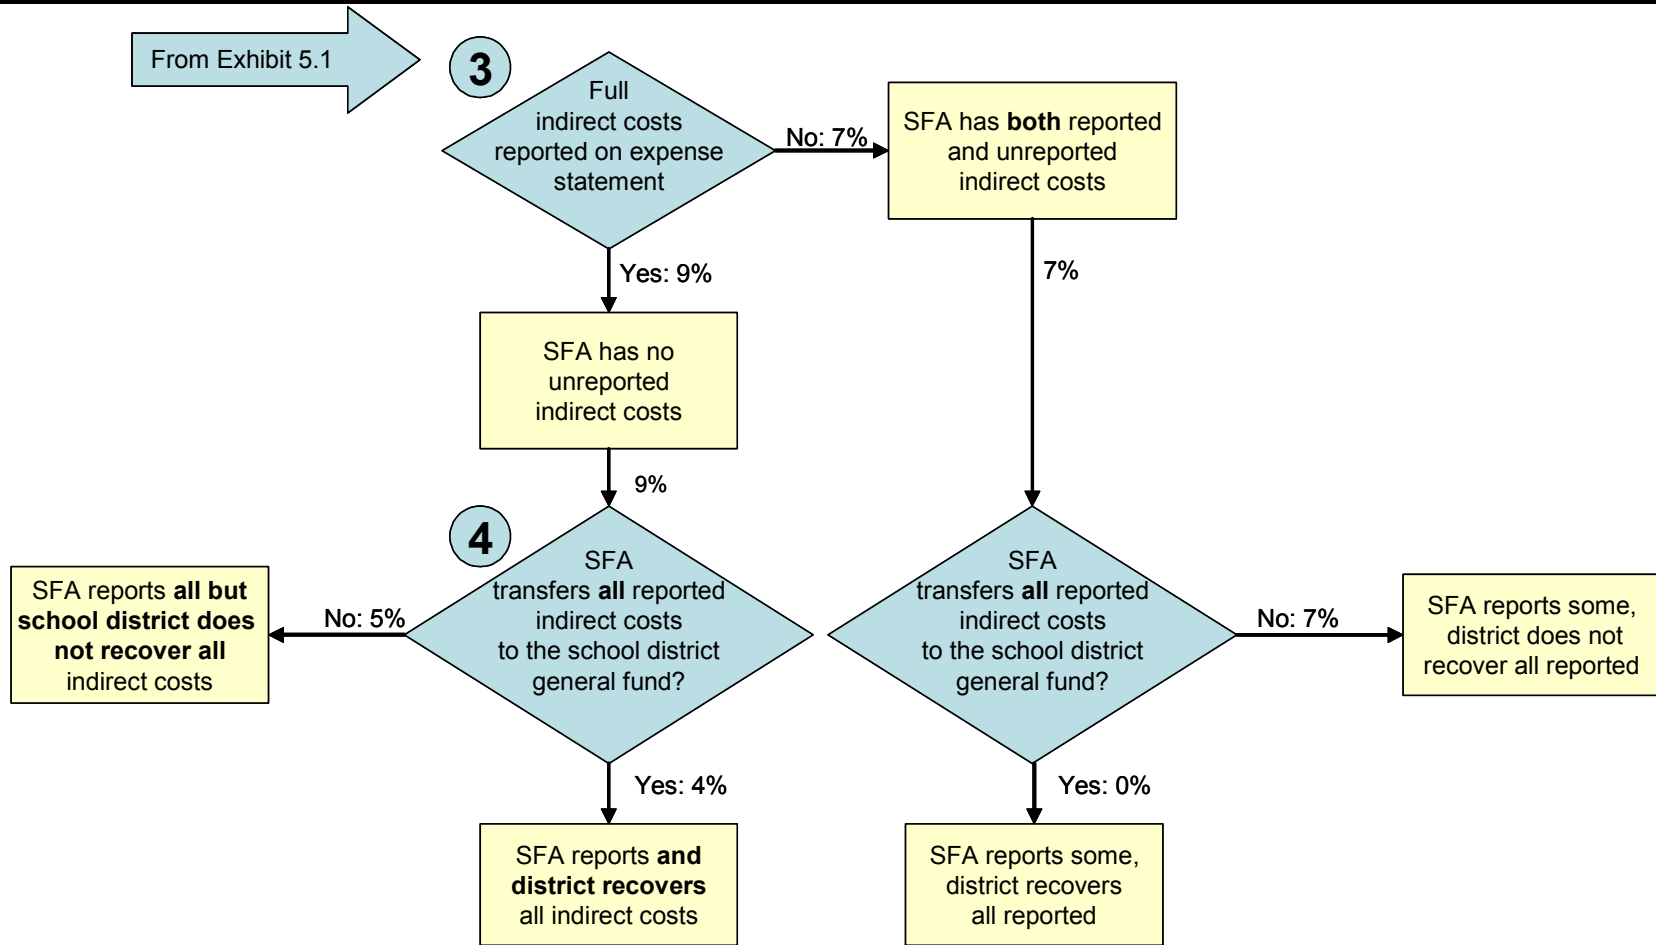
From Exhibit 5.1

3

Full indirect costs reported on expense statement

No: 7%

SFA has both reported and unreported indirect costs

Yes: 9%

7%

SFA has no unreported indirect costs

9%

4

SFA transfers all reported indirect costs to the school district general fund?

SFA transfers all reported indirect costs to the school district general fund?

SFA reports all but school district does not recover all indirect costs

No: 5%

No: 7%

SFA reports some, district does not recover all reported

Yes: 4%

Yes: 0%

SFA reports and district recovers all indirect costs

SFA reports some, district recovers all reported